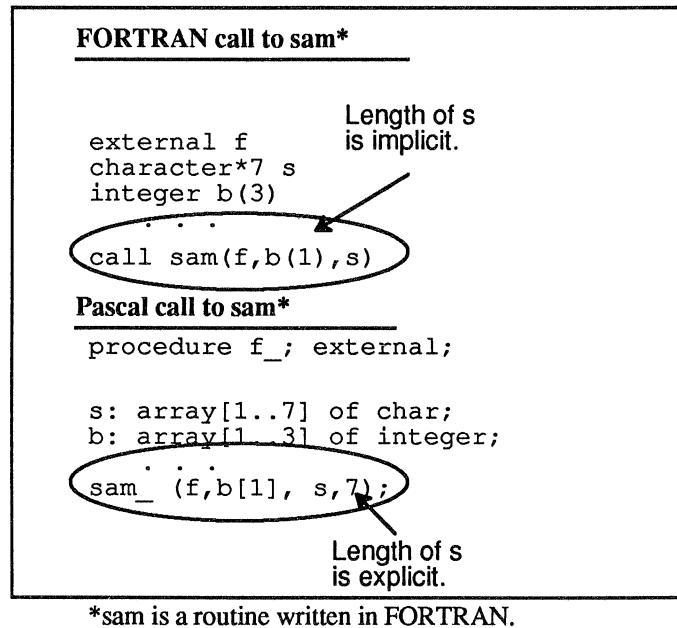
FORTRAN call to sam*

Length of s is implicit.

external f
character*7 s
integer b(3)
. . .
call sam(f,b(1),s)

Pascal call to sam*

procedure f_; external;

s: array[1..7] of char;
b: array[1..3] of integer;
. . .
sam_ (f,b[1], s,7);

Length of s is explicit.

*sam is a routine written in FORTRAN.